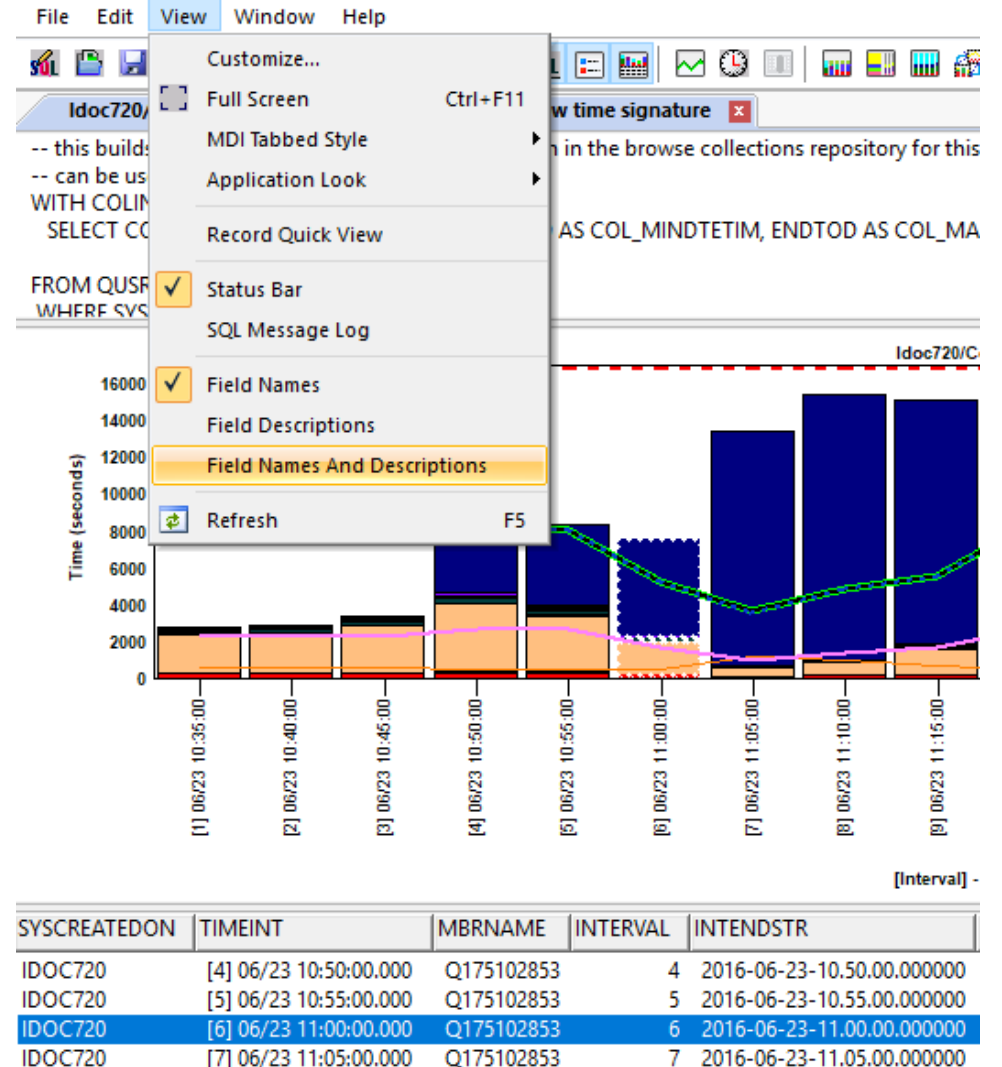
File Edit View Window Help

Customize...
Full Screen Ctrl+F11
MDI Tabbed Style
Application Look
Record Quick View
Status Bar
SQL Message Log
Field Names
Field Descriptions
Field Names And Descriptions
Refresh F5

SQL

Idoc720/ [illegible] w time signature

-- this builds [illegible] n in the browse collections repository for this
-- can be us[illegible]
WITH COLIN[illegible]
SELECT CO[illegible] AS COL_MINDTETIM, ENDTOD AS COL_MA

FROM QUSR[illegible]
WHERE SYS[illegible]

Idoc720/C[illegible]

16000
14000
12000
10000
8000
6000
4000
2000
0

Time (seconds)

[1] 06/23 10:35:00
[2] 06/23 10:40:00
[3] 06/23 10:45:00
[4] 06/23 10:50:00
[5] 06/23 10:55:00
[6] 06/23 11:00:00
[7] 06/23 11:05:00
[8] 06/23 11:10:00
[9] 06/23 11:15:00

[Interval] -

| SYSCREATEDON | TIMEINT | MBRNAME | INTERVAL | INTENDSTR |
|---|---|---|---|---|
| IDOC720 | [4] 06/23 10:50:00.000 | Q175102853 | 4 | 2016-06-23-10.50.00.000000 |
| IDOC720 | [5] 06/23 10:55:00.000 | Q175102853 | 5 | 2016-06-23-10.55.00.000000 |
| IDOC720 | [6] 06/23 11:00:00.000 | Q175102853 | 6 | 2016-06-23-11.00.00.000000 |
| IDOC720 | [7] 06/23 11:05:00.000 | Q175102853 | 7 | 2016-06-23-11.05.00.000000 |